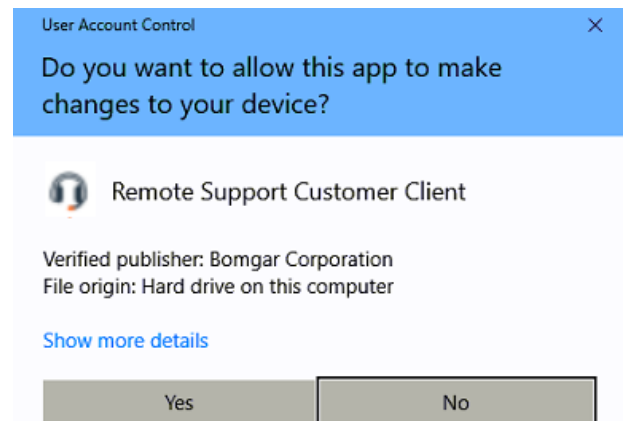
User Account Control

×

Do you want to allow this app to make changes to your device?

Remote Support Customer Client

Verified publisher: Bomgar Corporation
File origin: Hard drive on this computer

Show more details

Yes

No